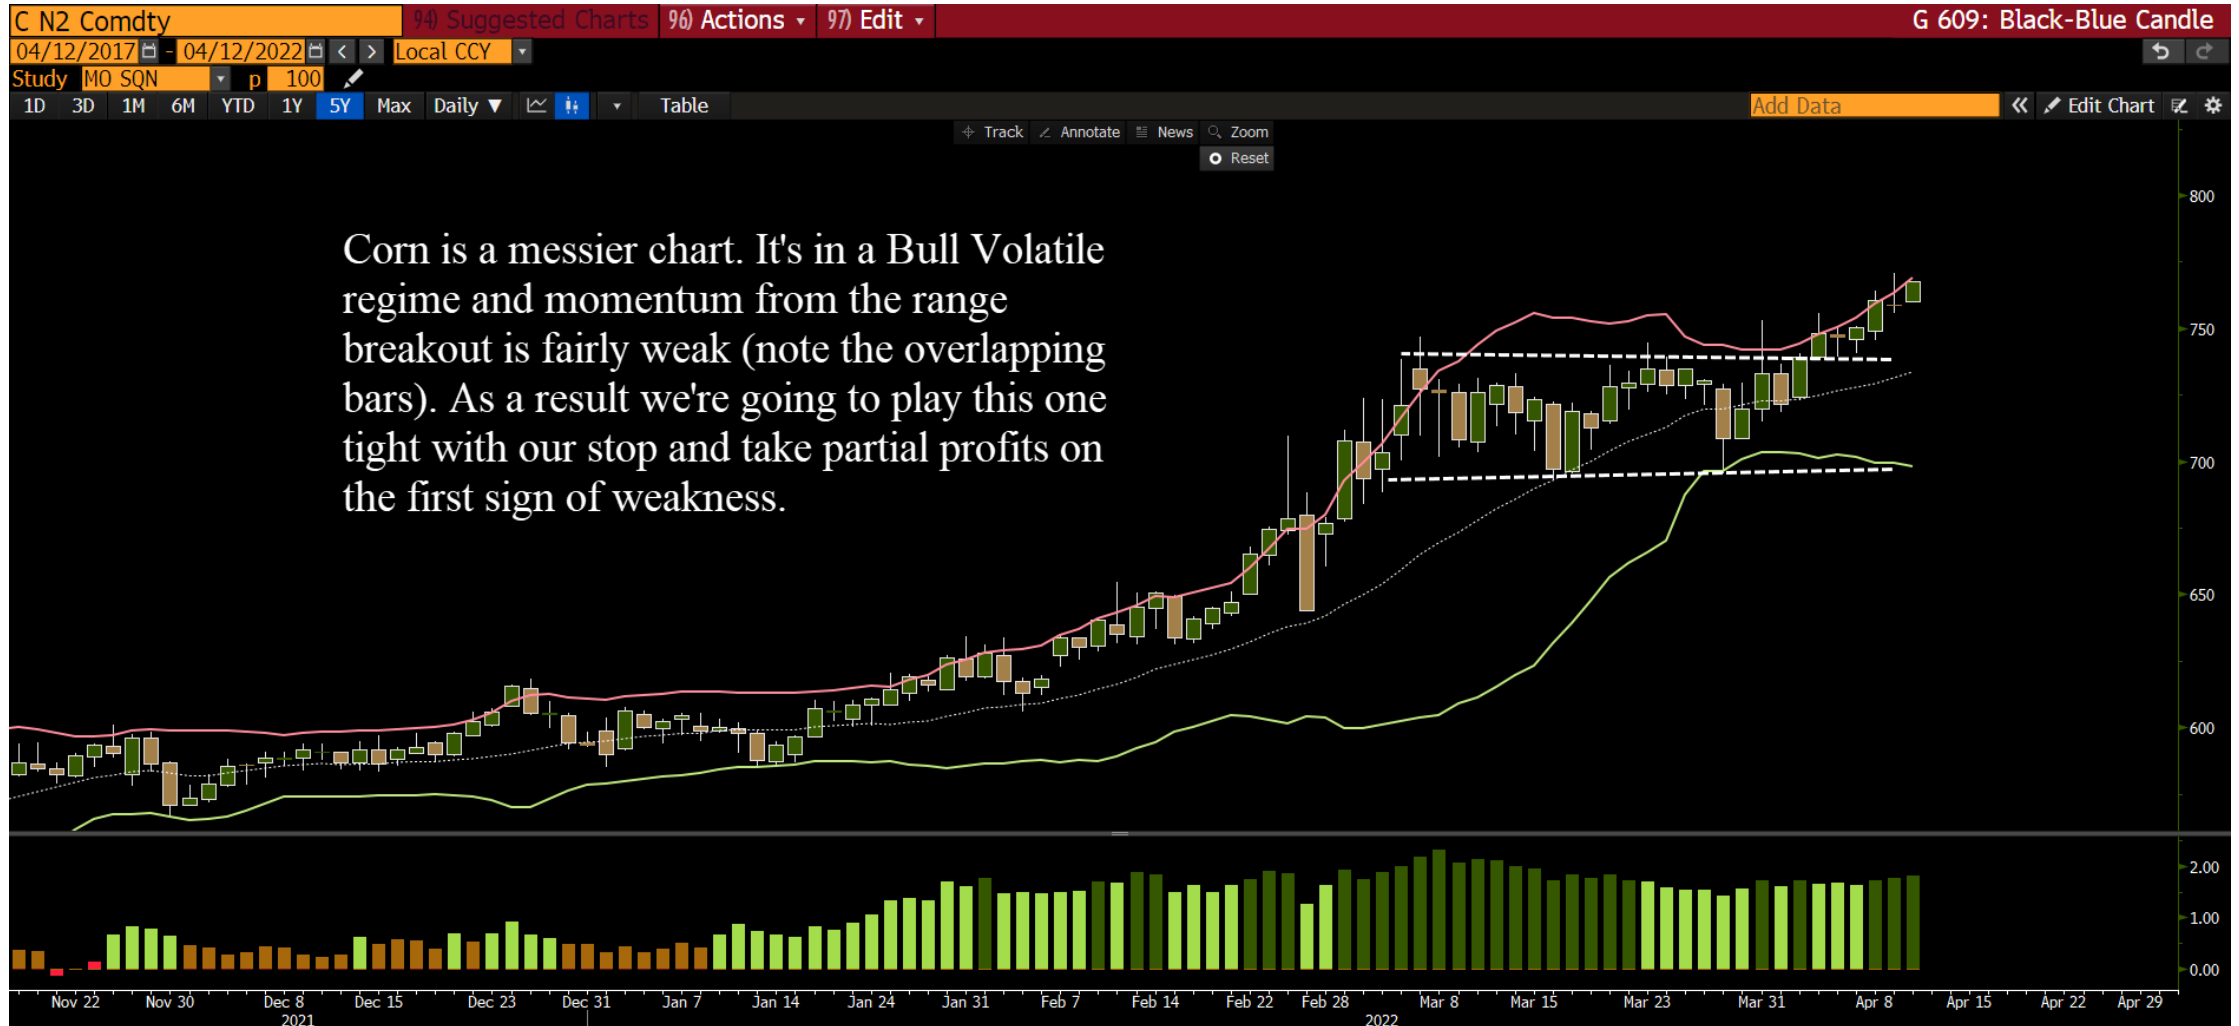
C N2 Comdty | 94) Suggested Charts | 96) Actions ▾ | 97) Edit ▾ | G 609: Black-Blue Candle

04/12/2017 - 04/12/2022 | Local CCY

Study MO SQN p 100

1D 3D 1M 6M YTD 1Y 5Y Max Daily ▼ Table

Add Data | Edit Chart

Track Annotate News Zoom Reset

Corn is a messier chart. It's in a Bull Volatile regime and momentum from the range breakout is fairly weak (note the overlapping bars). As a result we're going to play this one tight with our stop and take partial profits on the first sign of weakness.

800
750
700
650
600

2.00
1.00
0.00

Nov 22 Nov 30 Dec 8 Dec 15 Dec 23 Dec 31 Jan 7 Jan 14 Jan 24 Jan 31 Feb 7 Feb 14 Feb 22 Feb 28 Mar 8 Mar 15 Mar 23 Mar 31 Apr 8 Apr 15 Apr 22 Apr 29
2021 2022